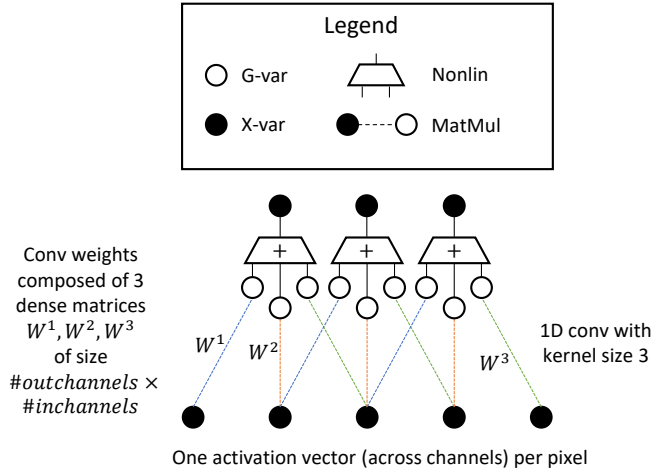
Legend

G-var

Nonlin

X-var

MatMul

+

+

+

Conv weights composed of 3 dense matrices $W^1, W^2, W^3$ of size $\#outchannels \times \#inchannels$

$W^1$

$W^2$

$W^3$

1D conv with kernel size 3

One activation vector (across channels) per pixel